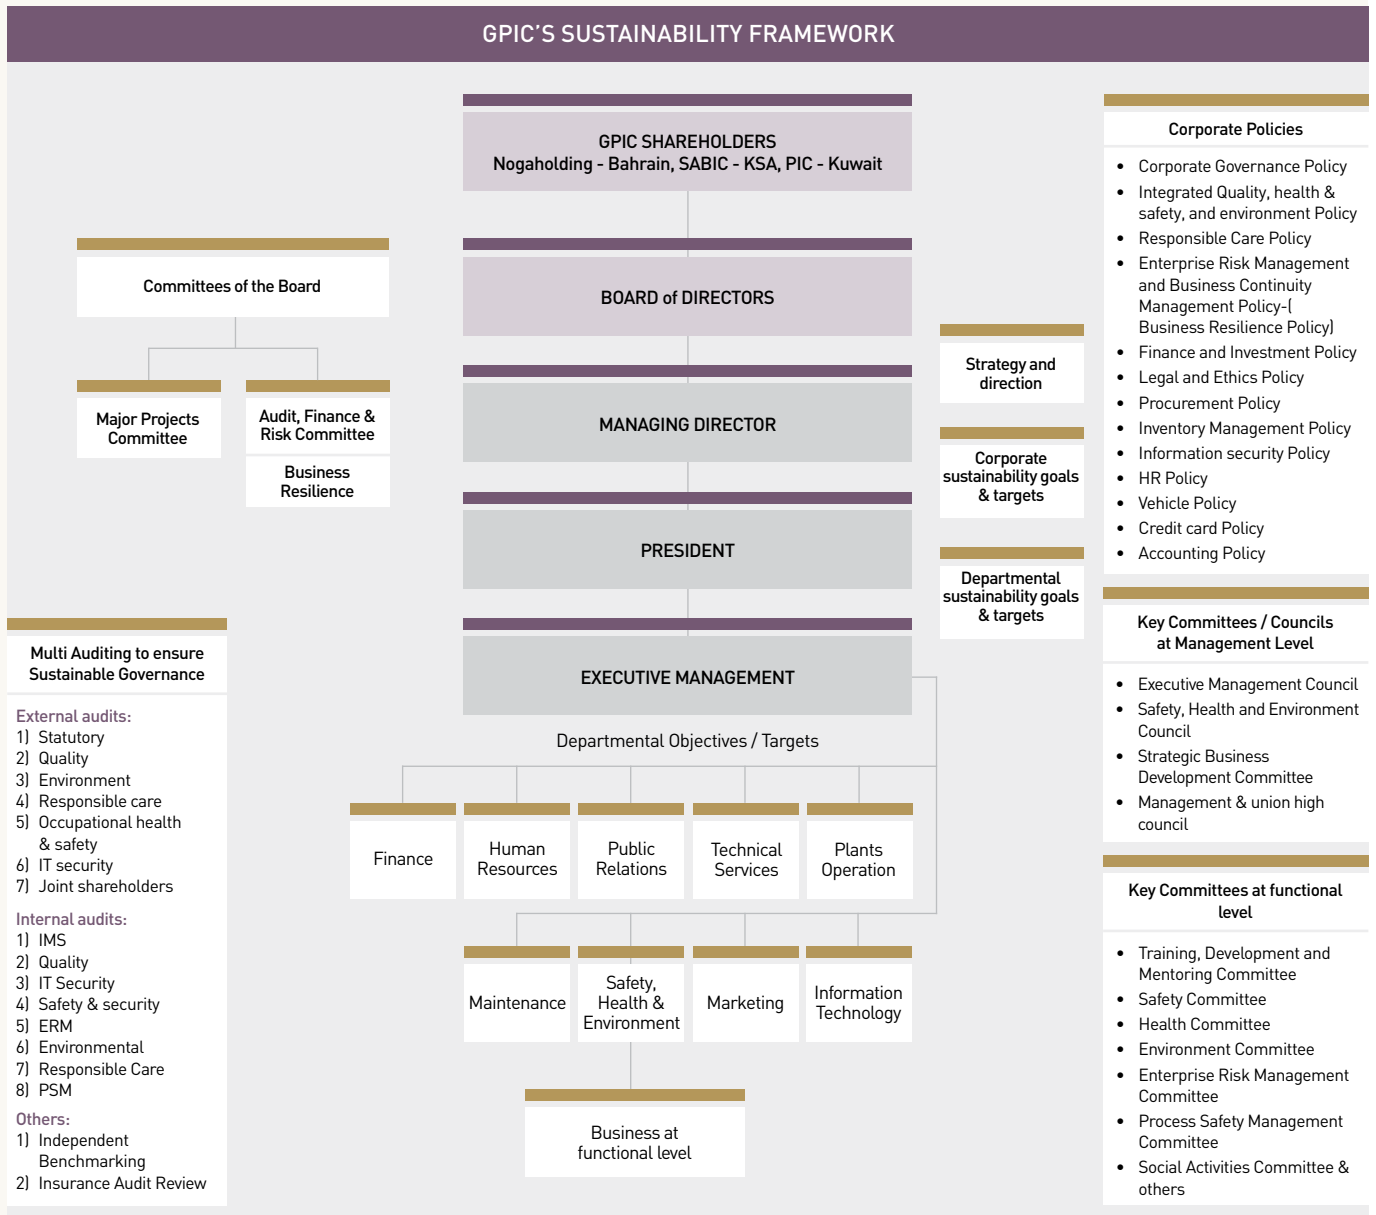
GPIC'S SUSTAINABILITY FRAMEWORK

GPIC SHAREHOLDERS
Nogaholding - Bahrain, SABIC - KSA, PIC - Kuwait

BOARD of DIRECTORS

MANAGING DIRECTOR

PRESIDENT

EXECUTIVE MANAGEMENT

Departmental Objectives / Targets

Committees of the Board

Major Projects Committee

Audit, Finance & Risk Committee

Business Resilience

Strategy and direction

Corporate sustainability goals & targets

Departmental sustainability goals & targets

Multi Auditing to ensure Sustainable Governance

External audits:
1) Statutory
2) Quality
3) Environment
4) Responsible care
5) Occupational health & safety
6) IT security
7) Joint shareholders

Internal audits:
1) IMS
2) Quality
3) IT Security
4) Safety & security
5) ERM
6) Environmental
7) Responsible Care
8) PSM

Others:
1) Independent Benchmarking
2) Insurance Audit Review

Finance

Human Resources

Public Relations

Technical Services

Plants Operation

Maintenance

Safety, Health & Environment

Marketing

Information Technology

Business at functional level

Corporate Policies

- Corporate Governance Policy
- Integrated Quality, health & safety, and environment Policy
- Responsible Care Policy
- Enterprise Risk Management and Business Continuity Management Policy-( Business Resilience Policy)
- Finance and Investment Policy
- Legal and Ethics Policy
- Procurement Policy
- Inventory Management Policy
- Information security Policy
- HR Policy
- Vehicle Policy
- Credit card Policy
- Accounting Policy

Key Committees / Councils at Management Level

- Executive Management Council
- Safety, Health and Environment Council
- Strategic Business Development Committee
- Management & union high council

Key Committees at functional level

- Training, Development and Mentoring Committee
- Safety Committee
- Health Committee
- Environment Committee
- Enterprise Risk Management Committee
- Process Safety Management Committee
- Social Activities Committee & others